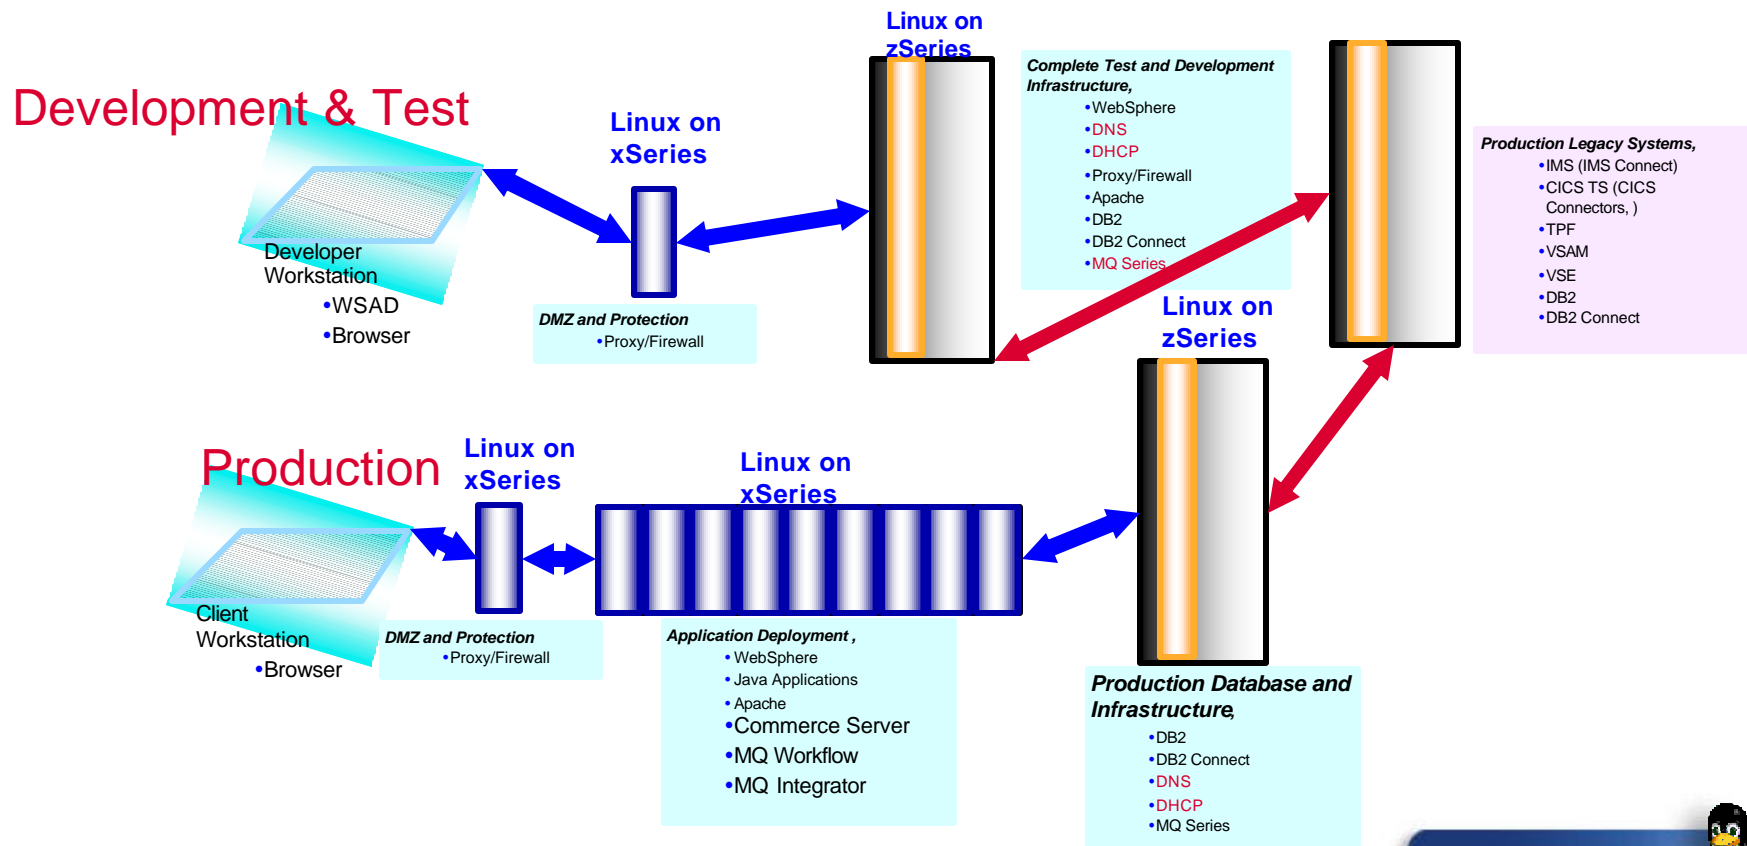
Development & Test

Developer Workstation
•WSAD
•Browser

Linux on xSeries

DMZ and Protection
•Proxy/Firewall

Linux on zSeries

Complete Test and Development Infrastructure,
•WebSphere
•DNS
•DHCP
•Proxy/Firewall
•Apache
•DB2
•DB2 Connect
•MQ Series

Production Legacy Systems,
•IMS (IMS Connect)
•CICS TS (CICS Connectors, )
•TPF
•VSAM
•VSE
•DB2
•DB2 Connect

Linux on zSeries

Production

Client Workstation
•Browser

Linux on xSeries

DMZ and Protection
•Proxy/Firewall

Linux on xSeries

Application Deployment ,
•WebSphere
•Java Applications
•Apache
•Commerce Server
•MQ Workflow
•MQ Integrator

Production Database and Infrastructure,
•DB2
•DB2 Connect
•DNS
•DHCP
•MQ Series